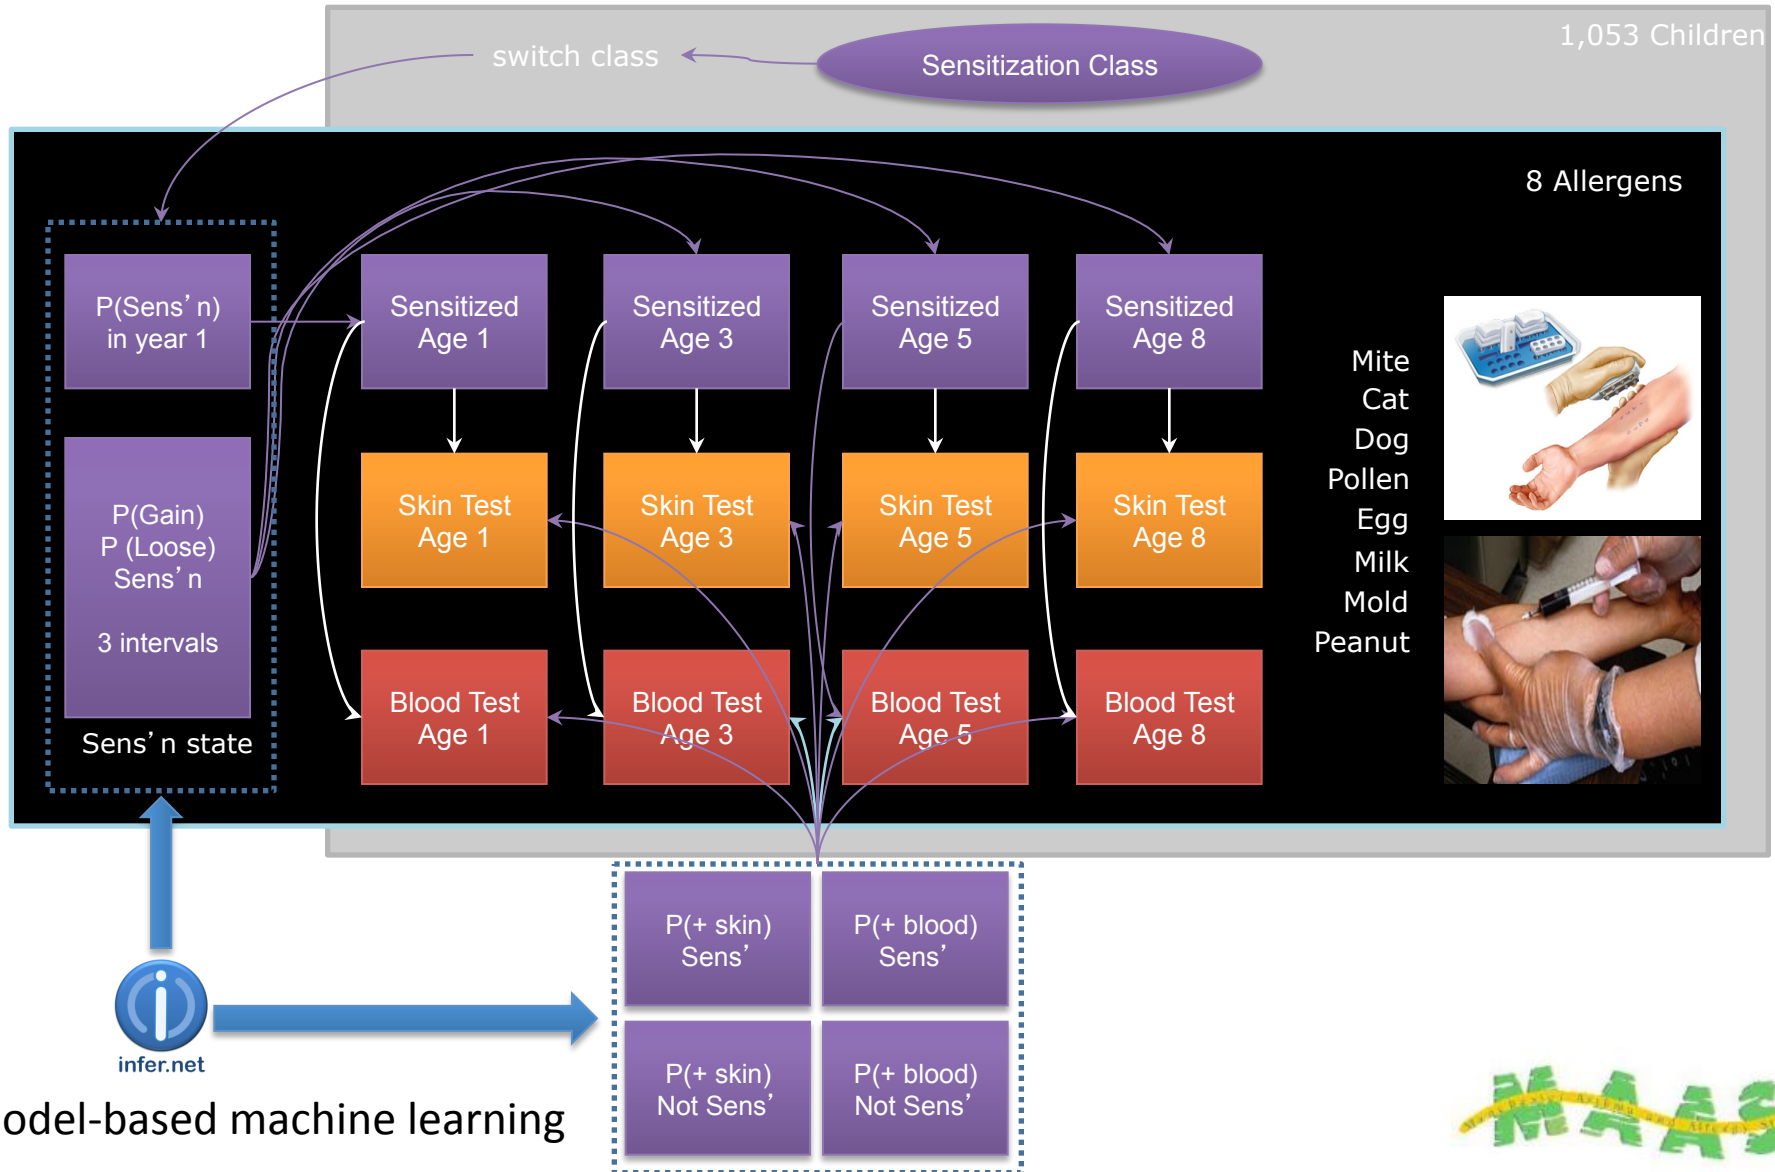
1,053 Children

switch class

Sensitization Class

8 Allergens

P(Sens’n) in year 1

P(Gain) P (Loose) Sens’n

3 intervals

Sens’n state

Sensitized Age 1

Sensitized Age 3

Sensitized Age 5

Sensitized Age 8

Skin Test Age 1

Skin Test Age 3

Skin Test Age 5

Skin Test Age 8

Blood Test Age 1

Blood Test Age 3

Blood Test Age 5

Blood Test Age 8

Mite
Cat
Dog
Pollen
Egg
Milk
Mold
Peanut

P(+ skin) Sens’

P(+ blood) Sens’

P(+ skin) Not Sens’

P(+ blood) Not Sens’

infer.net

odel-based machine learning

MAAS